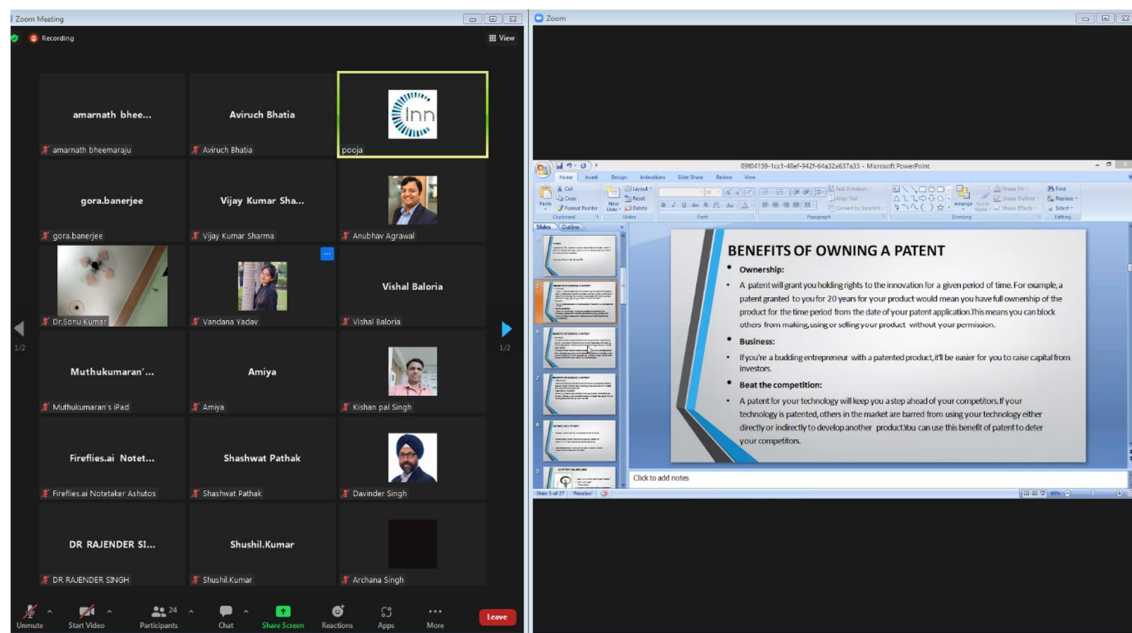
Zoom Meeting

Recording

View

amarnath bhee...

amarnath bheemaraju

Aviruch Bhatia

Aviruch Bhatia

Inn

pooja

gora.banerjee

gora.banerjee

Vijay Kumar Sha...

Vijay Kumar Sharma

Anubhav Agrawal

Dr.Sonu Kumar

Vandana Yadav

Vishal Baloria

Vishal Baloria

1/2

1/2

Muthukumaran'...

Muthukumaran's iPad

Amiya

Amiya

Kishan pal Singh

Fireflies.ai Notet...

Fireflies.ai Notetaker Ashutos

Shashwat Pathak

Shashwat Pathak

Davinder Singh

DR RAJENDER SI...

DR RAJENDER SINGH

Shushil.Kumar

Shushil.Kumar

Archana Singh

Unmute

Start Video

Participants 24

Chat

Share Screen

Reactions

Apps

More

Leave

Zoom

89f04159-1cc1-48ef-942f-64a32a637a33 - Microsoft PowerPoint

Home Insert Design Animations Slide Show Review View

Paste Cut Copy Format Painter Clipboard New Slide Layout Reset Delete Slides Font Paragraph Drawing Arrange Quick Styles Shape Fill Shape Outline Shape Effects Find Replace Select Editing Text Direction Align Text Convert to SmartArt

Slides Outline

BENEFITS OF OWNING A PATENT

• Ownership:

• A patent will grant you holding rights to the innovation for a given period of time. For example, a patent granted to you for 20 years for your product would mean you have full ownership of the product for the time period from the date of your patent application.This means you can block others from making, using or selling your product without your permission.

• Business:

• If you're a budding entrepreneur with a patented product, it'll be easier for you to raise capital from investors.

• Beat the competition:

• A patent for your technology will keep you a step ahead of your competitors.If your technology is patented, others in the market are barred from using your technology either directly or indirectly to develop another product.You can use this benefit of patent to deter your competitors.

Click to add notes

Slide 5 of 27